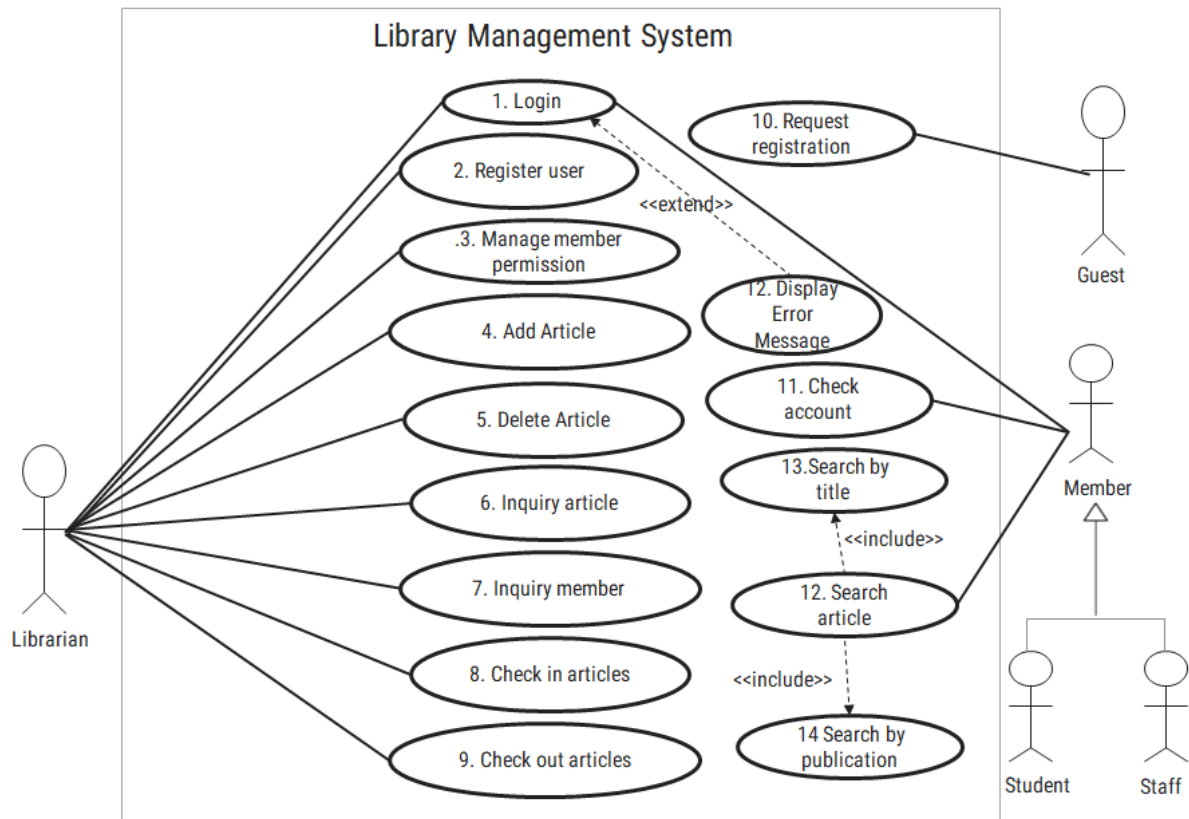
Library Management System

1. Login

10. Request registration

Guest

2. Register user

<<extend>>

.3. Manage member permission

12. Display Error Message

4. Add Article

11. Check account

5. Delete Article

Member

13.Search by title

6. Inquiry article

<<include>>

Librarian

7. Inquiry member

12. Search article

8. Check in articles

<<include>>

14 Search by publication

9. Check out articles

Student

Staff